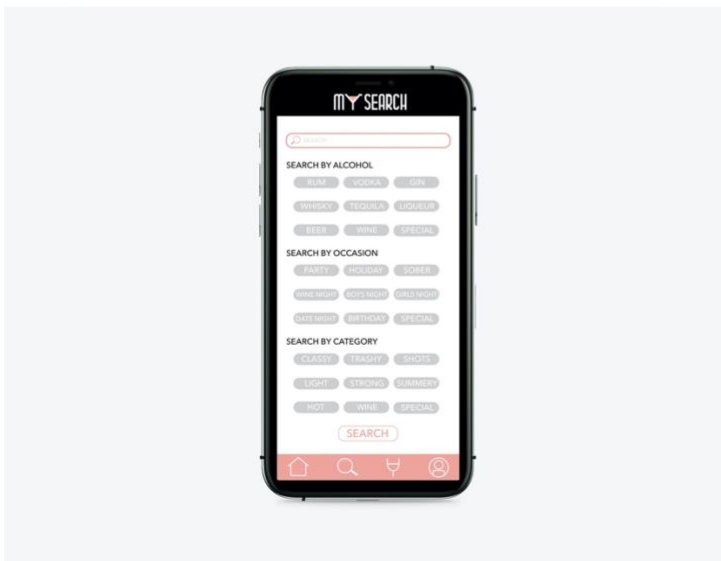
MY SEARCH

SEARCH

SEARCH BY ALCOHOL

RUM VODKA GIN

WHISKY TEQUILA LIQUEUR

BEER WINE SPECIAL

SEARCH BY OCCASION

PARTY HOLIDAY SOBER

WINE NIGHT BOYS NIGHT GIRLS NIGHT

DATE NIGHT BIRTHDAY SPECIAL

SEARCH BY CATEGORY

CLASSY TRASHY SHOTS

LIGHT STRONG SUMMERY

HOT WINE SPECIAL

SEARCH